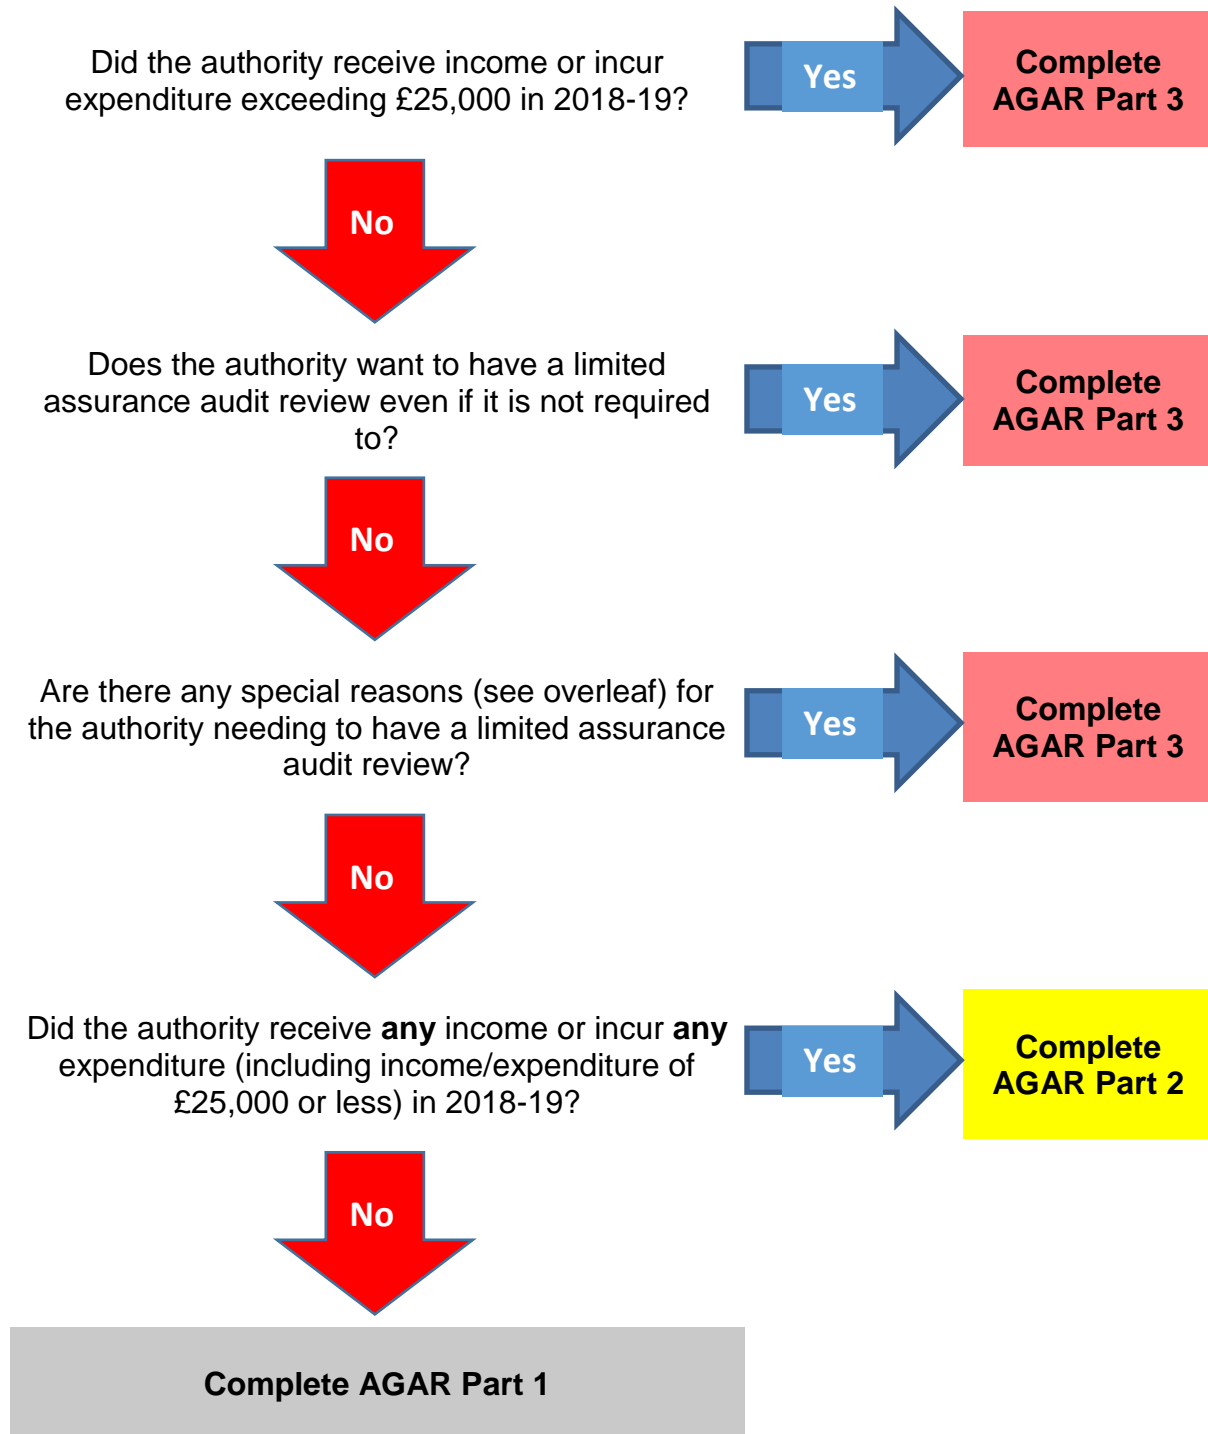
Did the authority receive income or incur expenditure exceeding £25,000 in 2018-19?

Yes

Complete AGAR Part 3

No

Does the authority want to have a limited assurance audit review even if it is not required to?

Yes

Complete AGAR Part 3

No

Are there any special reasons (see overleaf) for the authority needing to have a limited assurance audit review?

Yes

Complete AGAR Part 3

No

Did the authority receive **any** income or incur **any** expenditure (including income/expenditure of £25,000 or less) in 2018-19?

Yes

Complete AGAR Part 2

No

Complete AGAR Part 1